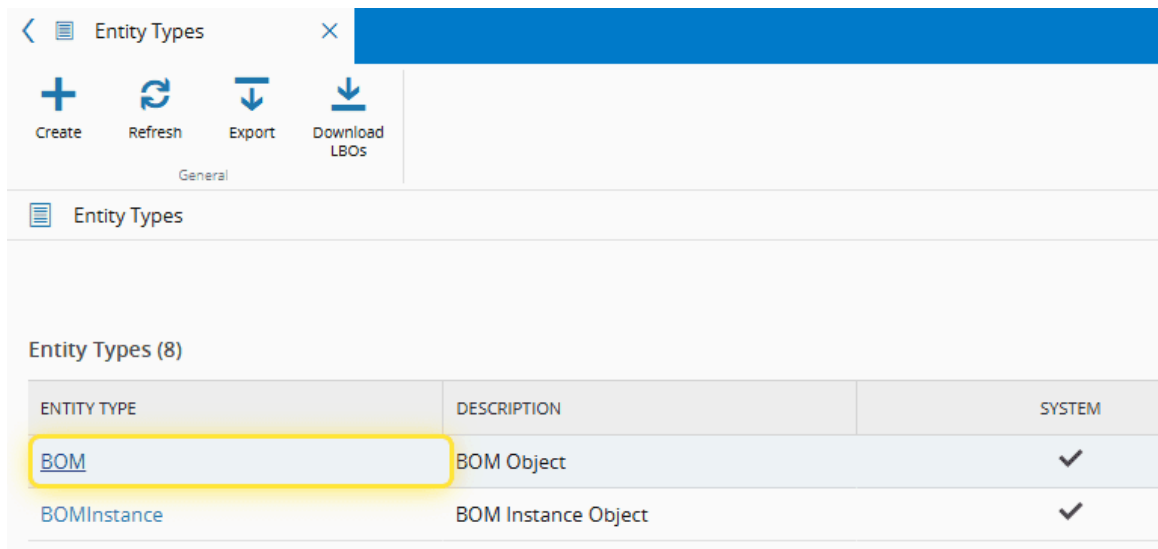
Entity Types

Create Refresh Export Download LBOs

General

Entity Types

Entity Types (8)

| ENTITY TYPE | DESCRIPTION | SYSTEM |
|---|---|---|
| BOM | BOM Object | ✓ |
| BOMInstance | BOM Instance Object | ✓ |